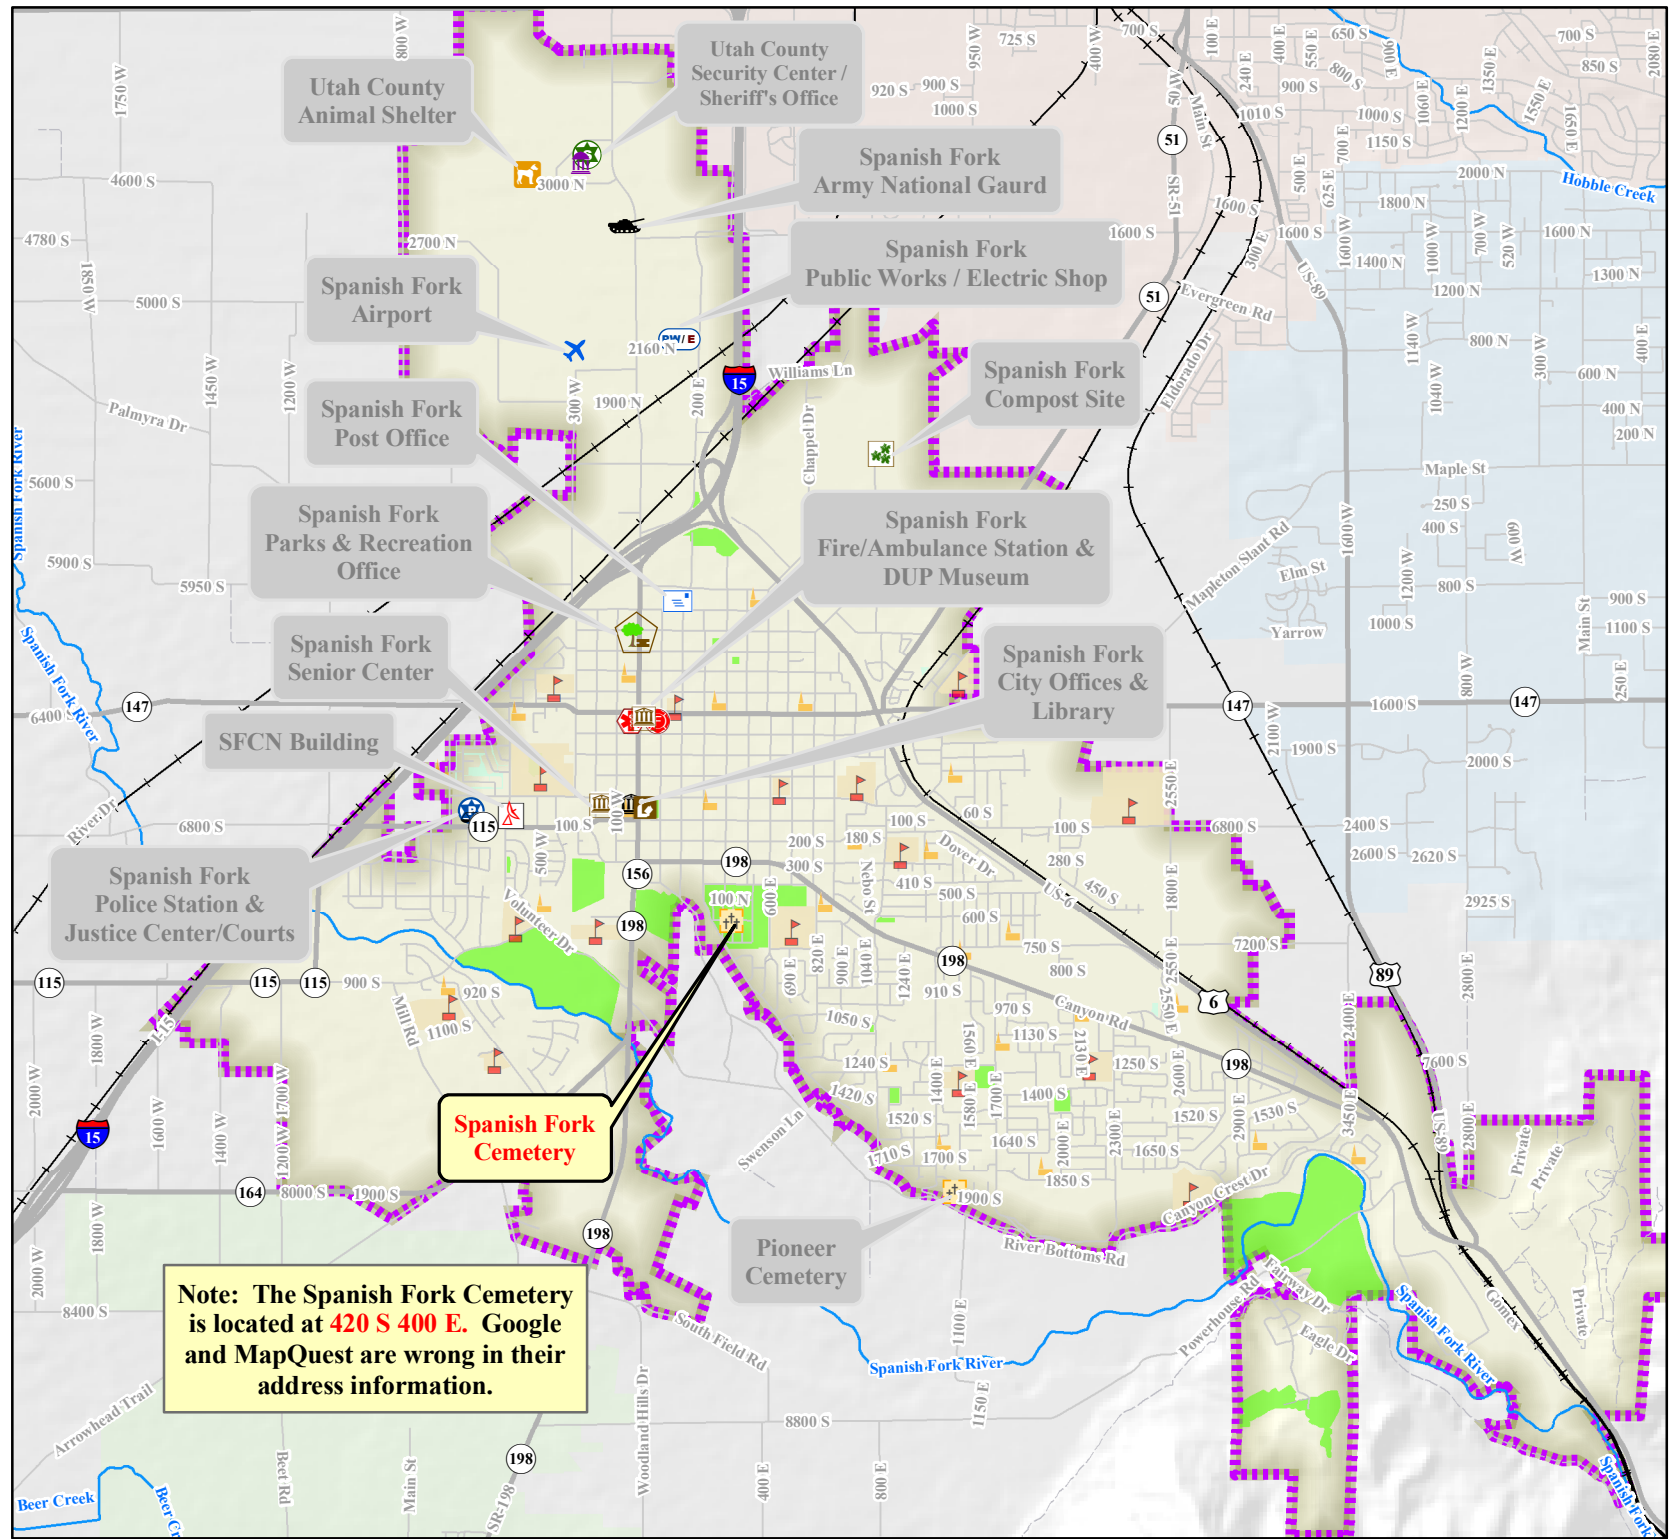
Utah County Animal Shelter

Utah County Security Center / Sheriff's Office

Spanish Fork Army National Gaurd

Spanish Fork Public Works / Electric Shop

Spanish Fork Airport

Spanish Fork Compost Site

Spanish Fork Post Office

Spanish Fork Parks & Recreation Office

Spanish Fork Fire/Ambulance Station & DUP Museum

Spanish Fork Senior Center

Spanish Fork City Offices & Library

SFCN Building

Spanish Fork Police Station & Justice Center/Courts

Spanish Fork Cemetery

Pioneer Cemetery

Note: The Spanish Fork Cemetery is located at 420 S 400 E. Google and MapQuest are wrong in their address information.

800 W
1750 W
4600 S
3000 N
4780 S
2700 N
1850 W
5000 S
2160 N
PW / E
15
Williams Ln
1900 N
1450 W
1200 W
300 W
200 E
Palmyra Dr
Chappel Dr
5600 S
Spanish Fork River
5900 S
5950 S
147
6400 S
Spanish Fork River
River Dr
6800 S
115
100 S
500 W
156
198
100 N
600 E
Volunteer Dr
198
115
115
115
900 S
920 S
1100 S
Mill Rd
1800 W
2000 W
1600 W
1400 W
1700 W
1200 W
164
8000 S
1900 S
198
8400 S
Arrowhead Trail
Beer Creek
Beer Cr
Beet Rd
Main St
SR-198
Woodland Hills Dr
400 E
800 E
8800 S
1100 E
1150 E
Spanish Fork River
South Field Rd
Swenson Ln
950 W
725 S
920 S
900 S
1000 S
400 W
700 S
51
Main St
SR-51
1600 S
51
Evergreen Rd
Eldorado Dr
300 E
US-89
100 E
240 E
400 E
550 E
650 S
900 S
1010 S
800 S
1000 S
1150 S
900 E
1060 E
1200 E
1350 E
1550 E
1650 E
2080 E
700 S
850 S
500 E
625 E
700 E
1600 S
1600 W
1800 N
1400 N
2000 N
Hobble Creek
1000 W
700 W
520 W
1600 N
1300 N
1200 N
1140 W
800 N
300 W
400 E
600 N
400 N
200 N
1040 W
Maple St
250 S
400 S
600 W
Mapleton Slant Rd
Elm St
1600 W
1200 W
800 S
Yarrow
1000 S
900 S
1100 S
Main St
800 W
250 E
147
1600 S
147
2100 W
1900 S
2000 S
2550 E
60 S
100 S
100 S
6800 S
2400 S
2600 S
2620 S
200 S
180 S
300 S
Dover Dr
280 S
410 S
Nebo St
US-6
450 S
500 S
600 S
1800 E
2925 S
690 E
820 E
900 E
1040 E
1240 E
198
750 S
800 S
7200 S
89
910 S
970 S
1050 S
1130 S
Canyon Rd
2130 E
2550 E
6
2400 E
2800 E
1240 S
1250 S
198
7600 S
1420 S
1400 E
1560 E
1700 E
1400 S
2600 E
1520 S
1520 S
1580 E
1530 S
3450 E
1710 S
1640 S
2000 E
2300 E
2900 E
1650 S
1700 S
1850 S
1900 S
Canyon Crest Dr
River Bottoms Rd
Private
Private
Fairway Dr
Powerhouse Rd
Eagle Dr
Spanish Fork River
Private
Spanish Fork